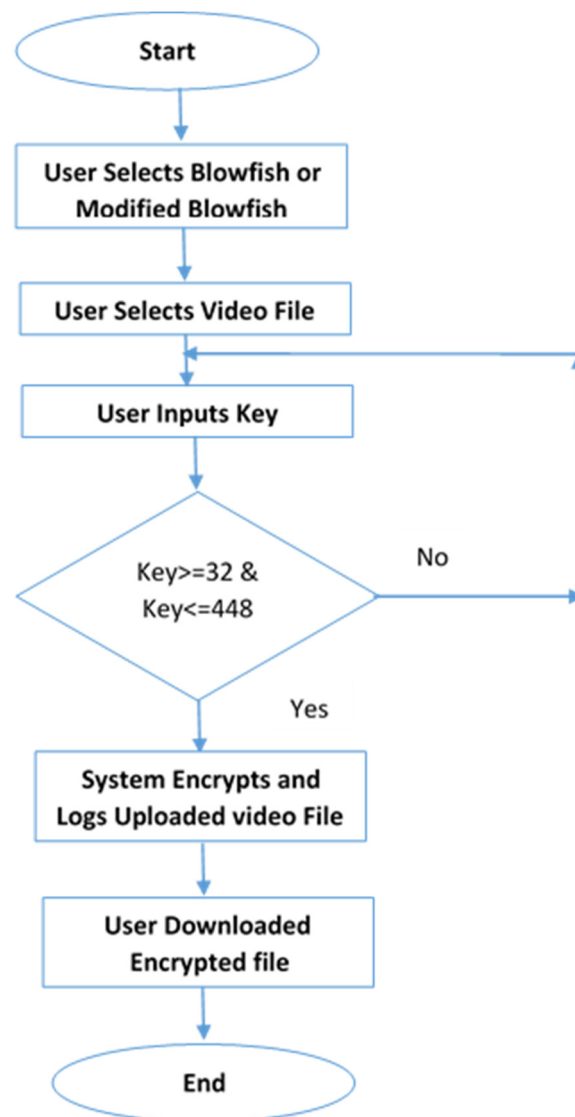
Start

User Selects Blowfish or Modified Blowfish

User Selects Video File

User Inputs Key

Key>=32 & Key<=448

No

Yes

System Encrypts and Logs Uploaded video File

User Downloaded Encrypted file

End